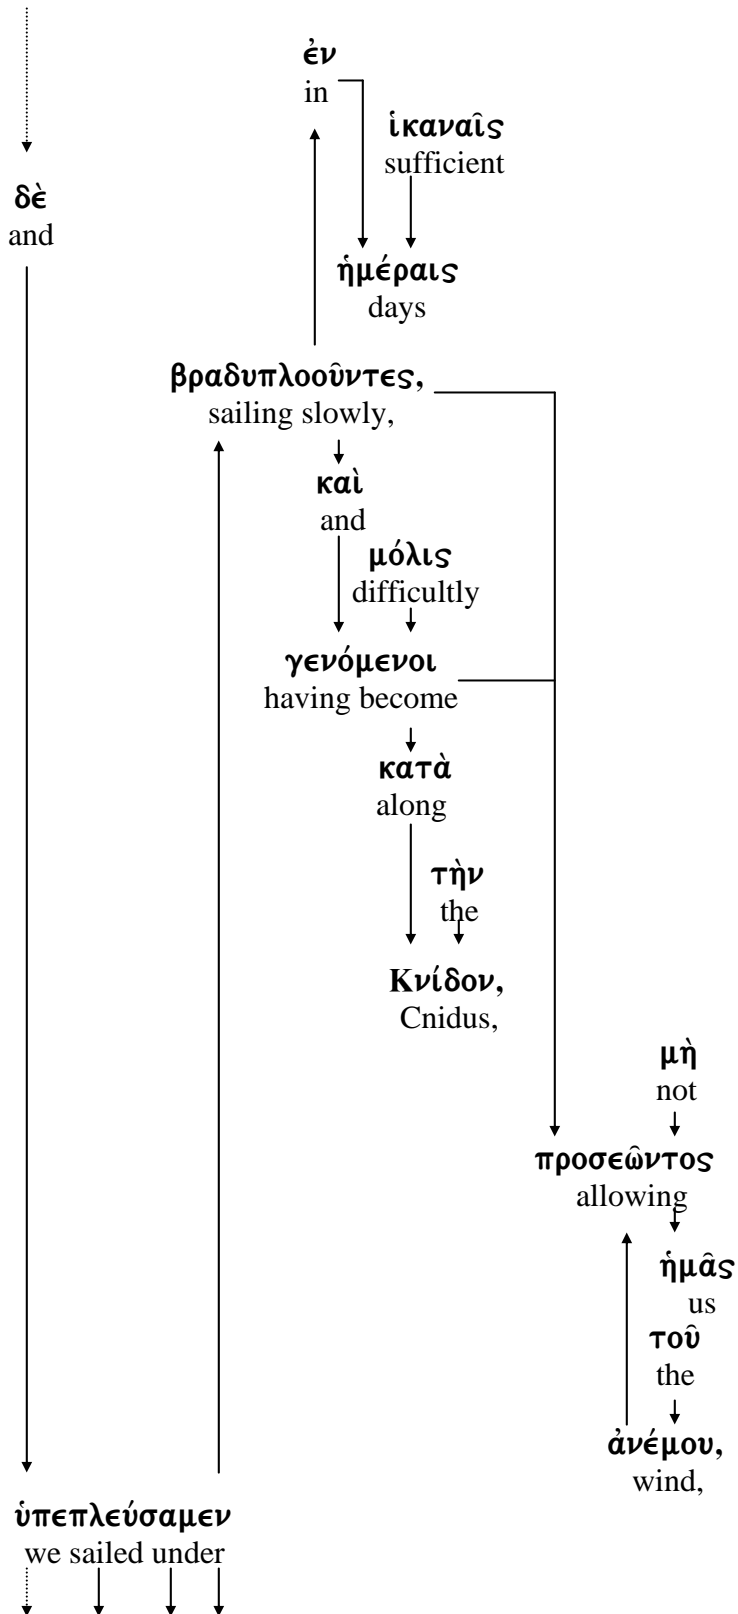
ἐν
in

ἱκαναῖς
sufficient

δὲ
and

ἡμέραις
days

βραδυπλοοῦντες,
sailing slowly,

καὶ
and

μόλις
difficultly

γενόμενοι
having become

κατὰ
along

τὴν
the

Κνίδον,
Cnidus,

μὴ
not

προσεῶντος
allowing

ἡμᾶς
us

τοῦ
the

ἀνέμου,
wind,

ὑπεπλεύσαμεν
we sailed under